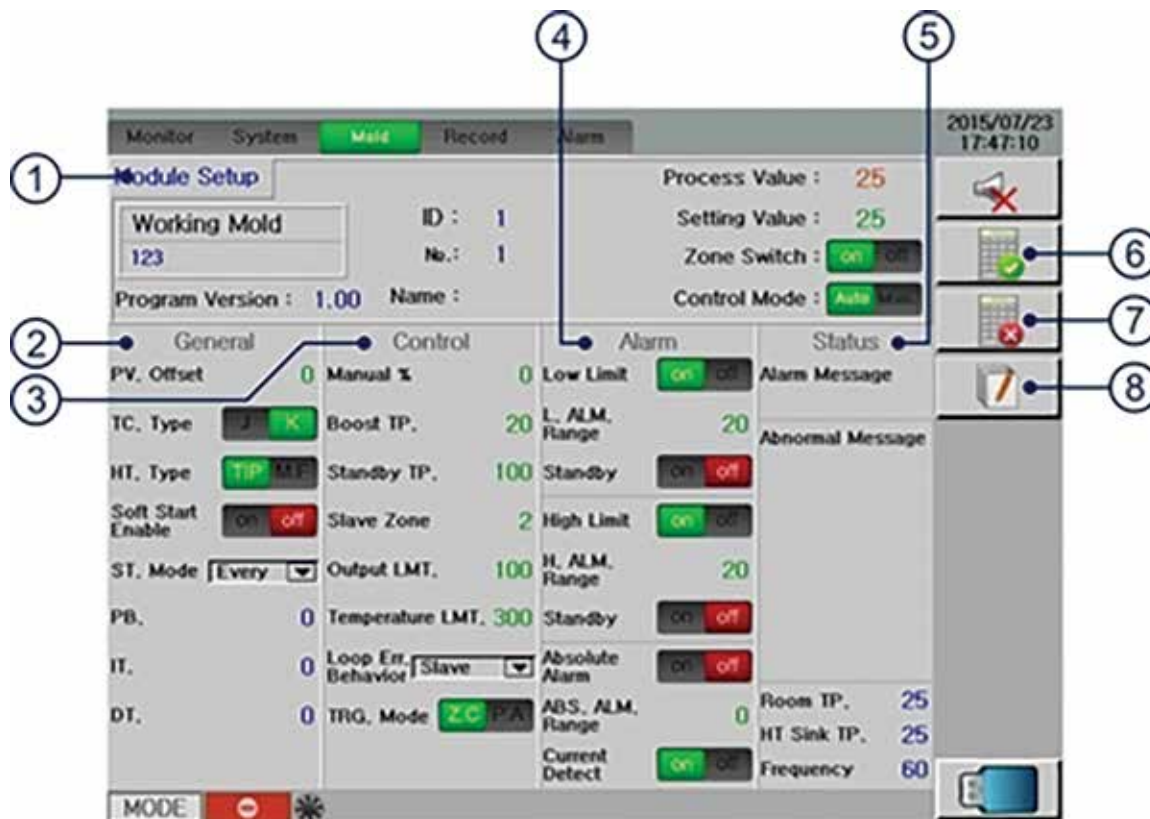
4 5

Monitor System Mold Record Alarm

2015/07/23 17:47:10

1 Module Setup

Process Value : 25

Working Mold
123

ID : 1

No.: 1

Setting Value : 25

Zone Switch : on off

6

Program Version : 1.00 Name :

Control Mode : Auto Man

2 General

3 Control

Alarm

Status

7

PV. Offset 0

Manual % 0

Low Limit on off

Alarm Message

8

TC. Type J K

Boost TP. 20

L. ALM. Range 20

Abnormal Message

HT. Type TIP M.F

Standby TP. 100

Standby on off

Soft Start Enable on off

Slave Zone 2

High Limit on off

ST. Mode Every

Output LMT. 100

H. ALM. Range 20

PB. 0

Temperature LMT. 300

Standby on off

IT. 0

Loop Err. Behavior Slave

Absolute Alarm on off

DT. 0

TRG. Mode Z.C P.A

ABS. ALM. Range 0

Room TP. 25

HT Sink TP. 25

Current Detect on off

Frequency 60

MODE